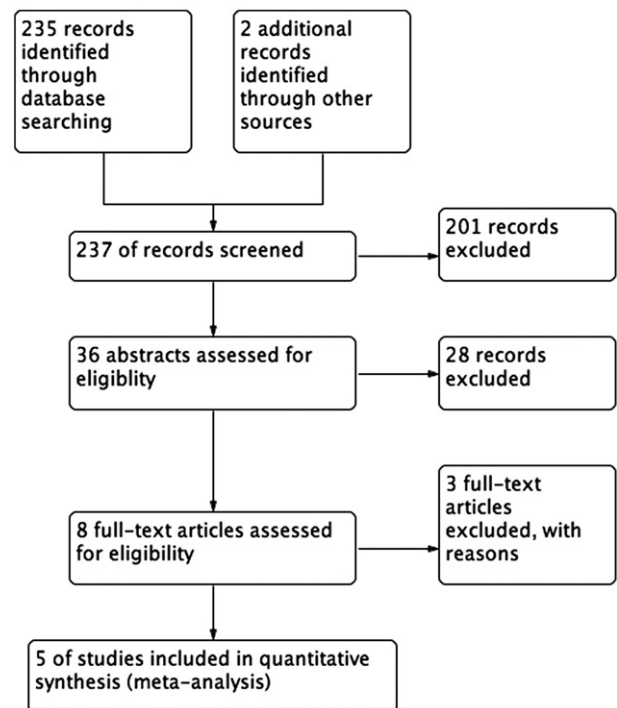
235 records identified through database searching

2 additional records identified through other sources

237 of records screened

201 records excluded

36 abstracts assessed for eligiblity

28 records excluded

8 full-text articles assessed for eligibility

3 full-text articles excluded, with reasons

5 of studies included in quantitative synthesis (meta-analysis)